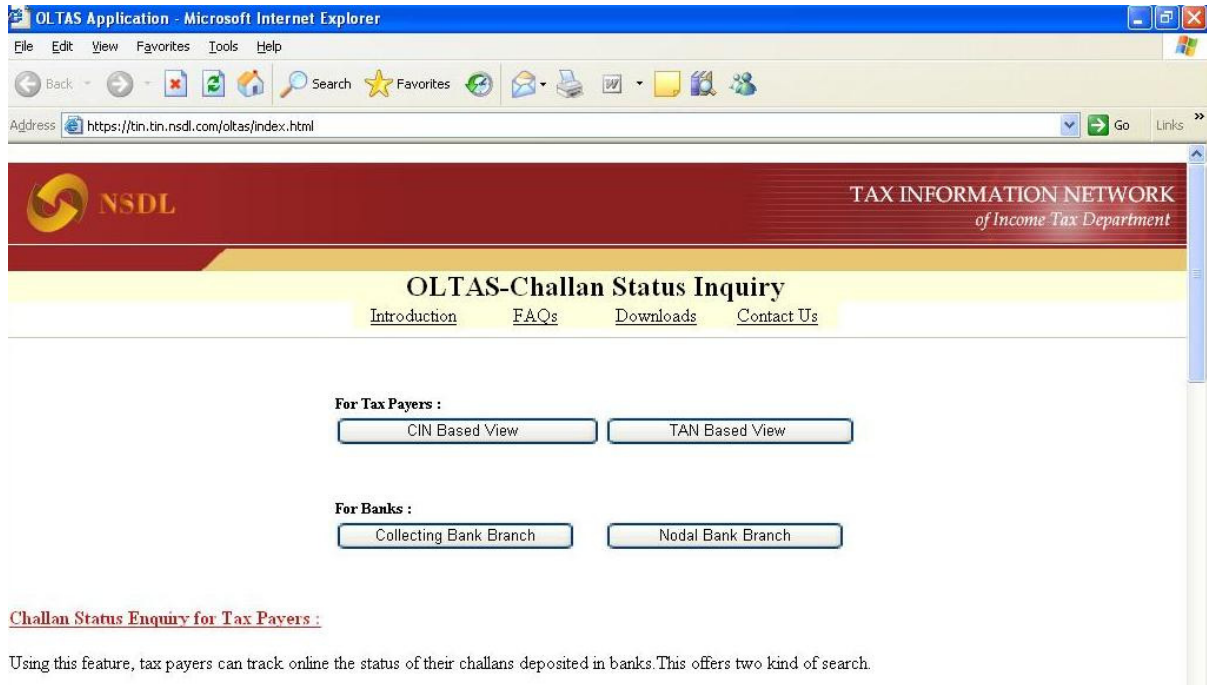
OLTAS Application - Microsoft Internet Explorer

File Edit View Favorites Tools Help

Back Search Favorites

Address https://tin.tin.nsdl.com/oltas/index.html Go Links

NSDL

TAX INFORMATION NETWORK
of Income Tax Department

OLTAS-Challan Status Inquiry

Introduction FAQs Downloads Contact Us

For Tax Payers :

CIN Based View TAN Based View

For Banks :

Collecting Bank Branch Nodal Bank Branch

Challan Status Enquiry for Tax Payers :

Using this feature, tax payers can track online the status of their challans deposited in banks.This offers two kind of search.